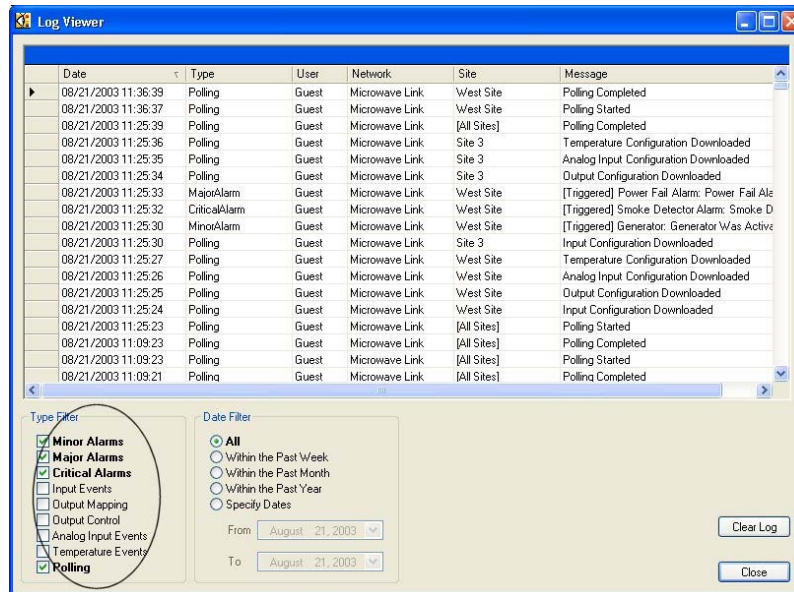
Log Viewer

| Date | Type | User | Network | Site | Message |
|---|---|---|---|---|---|
| 08/21/2003 11:36:39 | Polling | Guest | Microwave Link | West Site | Polling Completed |
| 08/21/2003 11:36:37 | Polling | Guest | Microwave Link | West Site | Polling Started |
| 08/21/2003 11:25:39 | Polling | Guest | Microwave Link | [All Sites] | Polling Completed |
| 08/21/2003 11:25:36 | Polling | Guest | Microwave Link | Site 3 | Temperature Configuration Downloaded |
| 08/21/2003 11:25:35 | Polling | Guest | Microwave Link | Site 3 | Analog Input Configuration Downloaded |
| 08/21/2003 11:25:34 | Polling | Guest | Microwave Link | Site 3 | Output Configuration Downloaded |
| 08/21/2003 11:25:33 | MajorAlarm | Guest | Microwave Link | West Site | [Triggered] Power Fail Alarm: Power Fail Ala |
| 08/21/2003 11:25:32 | CriticalAlarm | Guest | Microwave Link | West Site | [Triggered] Smoke Detector Alarm: Smoke D |
| 08/21/2003 11:25:30 | MinorAlarm | Guest | Microwave Link | West Site | [Triggered] Generator: Generator Was Activa |
| 08/21/2003 11:25:30 | Polling | Guest | Microwave Link | Site 3 | Input Configuration Downloaded |
| 08/21/2003 11:25:27 | Polling | Guest | Microwave Link | West Site | Temperature Configuration Downloaded |
| 08/21/2003 11:25:26 | Polling | Guest | Microwave Link | West Site | Analog Input Configuration Downloaded |
| 08/21/2003 11:25:25 | Polling | Guest | Microwave Link | West Site | Output Configuration Downloaded |
| 08/21/2003 11:25:24 | Polling | Guest | Microwave Link | West Site | Input Configuration Downloaded |
| 08/21/2003 11:25:23 | Polling | Guest | Microwave Link | [All Sites] | Polling Started |
| 08/21/2003 11:09:23 | Polling | Guest | Microwave Link | [All Sites] | Polling Completed |
| 08/21/2003 11:09:23 | Polling | Guest | Microwave Link | [All Sites] | Polling Started |
| 08/21/2003 11:09:21 | Polling | Guest | Microwave Link | [All Sites] | Polling Completed |

Type Filter
Minor Alarms
Major Alarms
Critical Alarms
Input Events
Output Mapping
Output Control
Analog Input Events
Temperature Events
Polling

Date Filter
All
Within the Past Week
Within the Past Month
Within the Past Year
Specify Dates
From August 21, 2003
To August 21, 2003

Clear Log
Close